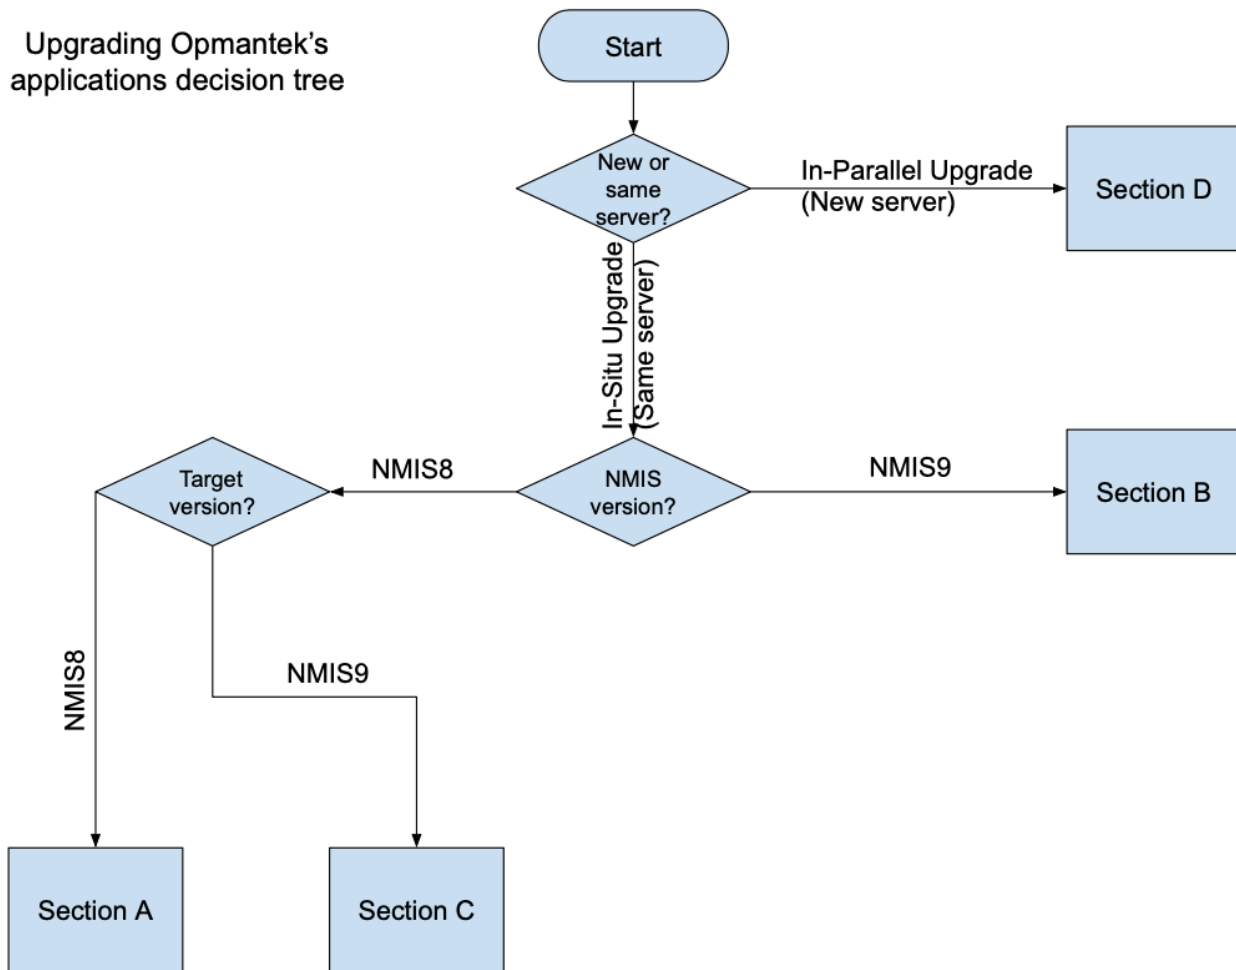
Upgrading Opmantek's applications decision tree

Start

New or same server?

In-Parallel Upgrade (New server)

Section D

In-Situ Upgrade (Same server)

NMIS version?

NMIS9

Section B

NMIS8

Target version?

NMIS8

NMIS9

Section A

Section C